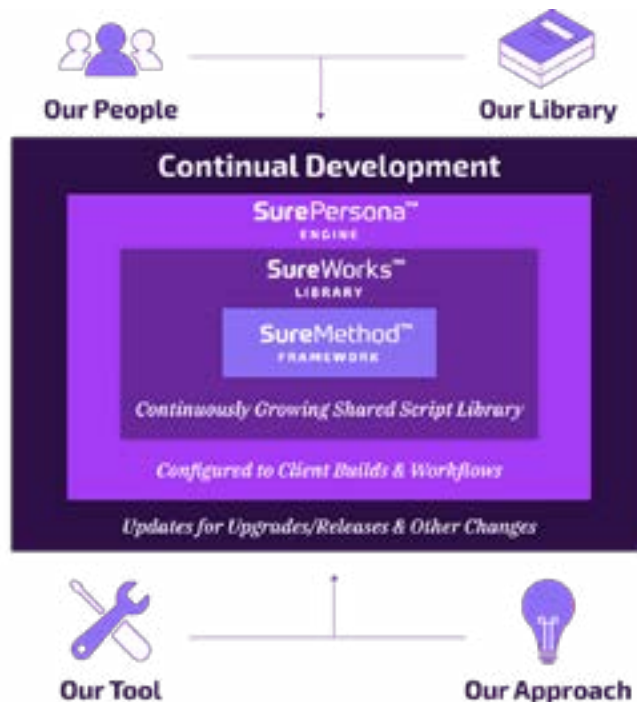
Our People

Our Library

Continual Development

SurePersona™
ENGINE

SureWorks™
LIBRARY

SureMethod™
FRAMEWORK

Continuously Growing Shared Script Library

Configured to Client Builds & Workflows

Updates for Upgrades/Releases & Other Changes

Our Tool

Our Approach